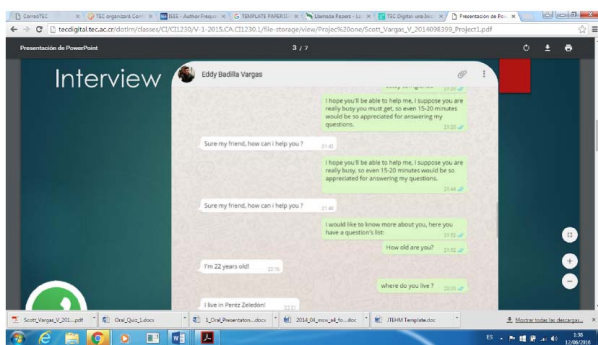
CorreoTEC | TEC organizará Conf | IEEE - Author Frequ | TEMPLATE PAPERS | Uletada Papers - L | TEC Digital: una tecn | Presentación de Po

tecdigital.tec.ac.cr/dotlrn/classes/CI/CI1230/V-1-2015.CA.CI1230.1/file-storage/view/Project%20one/Scott_Vargas_V_2014098399_Project1.pdf

Presentación de PowerPoint

3 / 7

Interview

Eddy Badilla Vargas

I hope you'll be able to help me, I suppose you are really busy you must get, so even 15-20 minutes would be so appreciated for answering my questions.

Sure my friend, how can i help you ?

I hope you'll be able to help me, I suppose you are really busy, so even 15-20 minutes would be so appreciated for answering my questions.

Sure my friend, how can i help you ?

I would like to know more about you, here you have a question's list:

How old are you?

I'm 22 years old!

where do you live ?

I live in Perez Zeledon!

Scott_Vargas_V_201....pdf | Oral_Quiz_1.docx | 3_Oral_Presentation....docx | 2014_04_now_all_fo....doc | ITEHU Template.doc | Mostrar todas las descargas...

ES | 3:30 | 12/06/2016